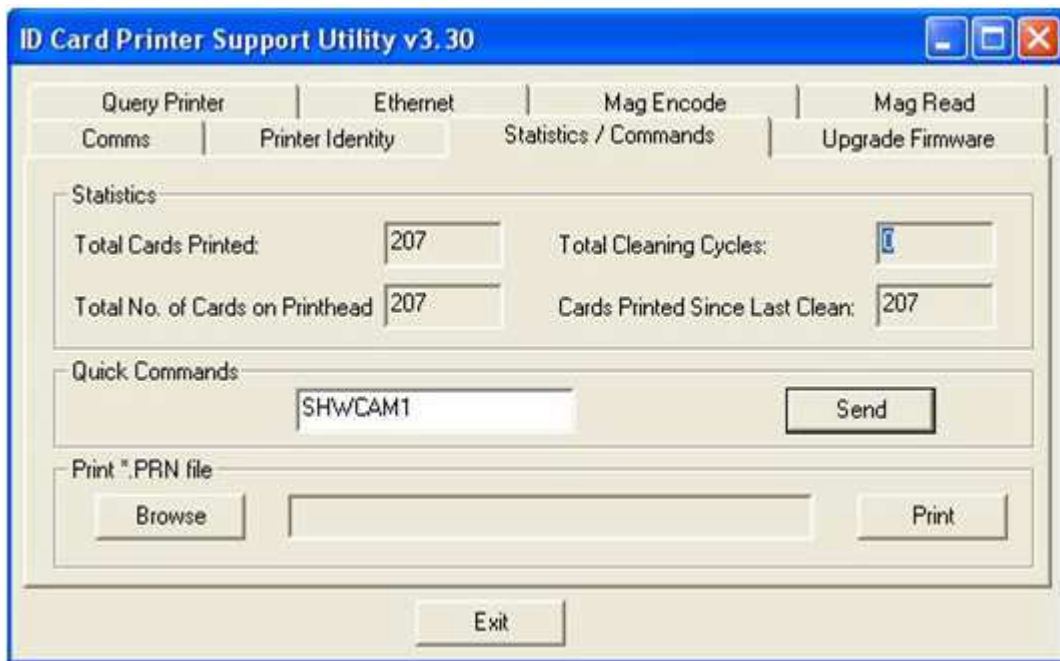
ID Card Printer Support Utility v3.30

Query Printer
Ethernet
Mag Encode
Mag Read
Comms
Printer Identity
Statistics / Commands
Upgrade Firmware

Statistics
Total Cards Printed: 207
Total Cleaning Cycles: 0
Total No. of Cards on Printhead 207
Cards Printed Since Last Clean: 207

Quick Commands
SHWCAM1
Send

Print *.PRN file
Browse
Print

Exit